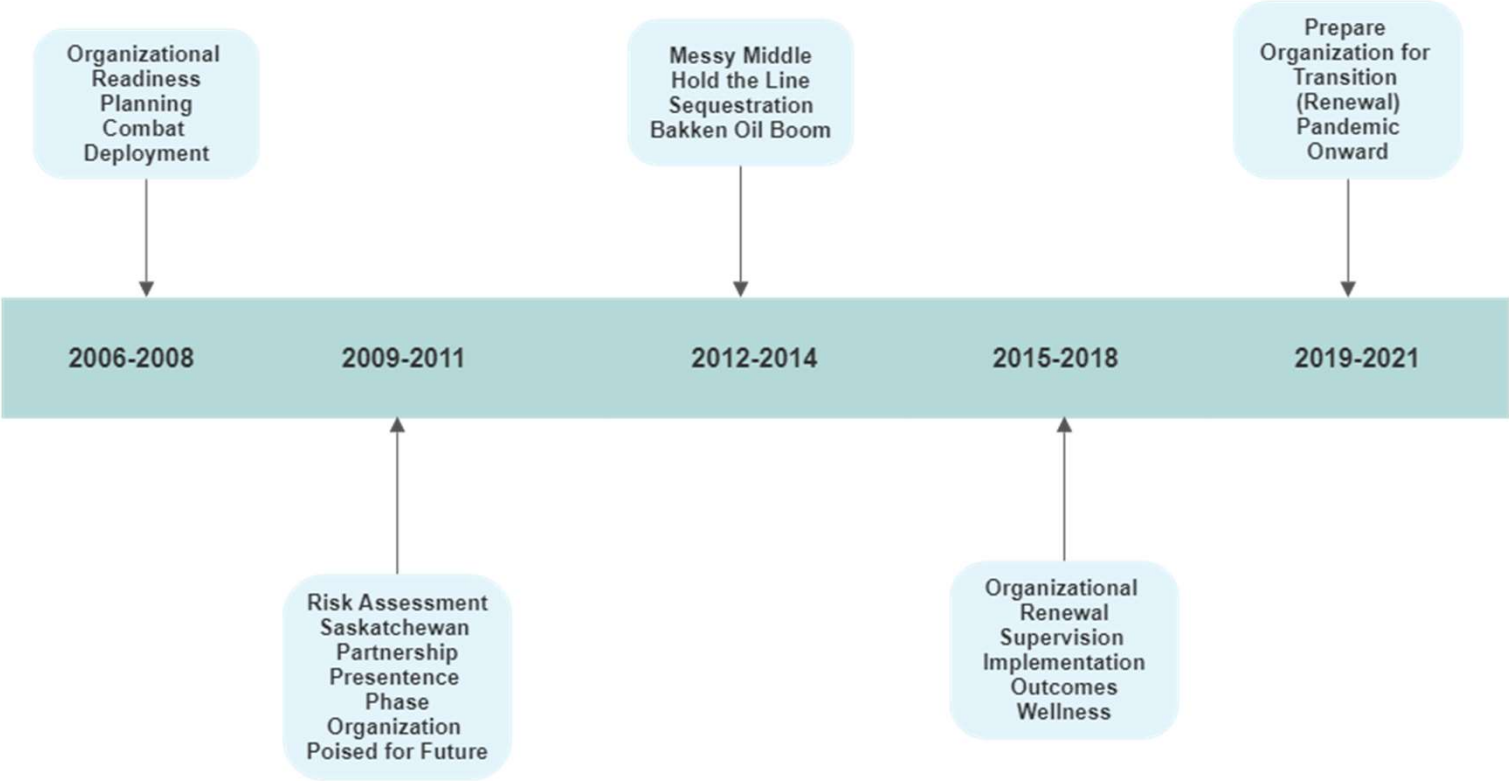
Organizational Readiness Planning Combat Deployment

Messy Middle
Hold the Line
Sequestration
Bakken Oil Boom

Prepare Organization for Transition (Renewal) Pandemic Onward

2006-2008

2009-2011

2012-2014

2015-2018

2019-2021

Risk Assessment
Saskatchewan Partnership
Presentence Phase
Organization Poised for Future

Organizational Renewal
Supervision Implementation
Outcomes
Wellness